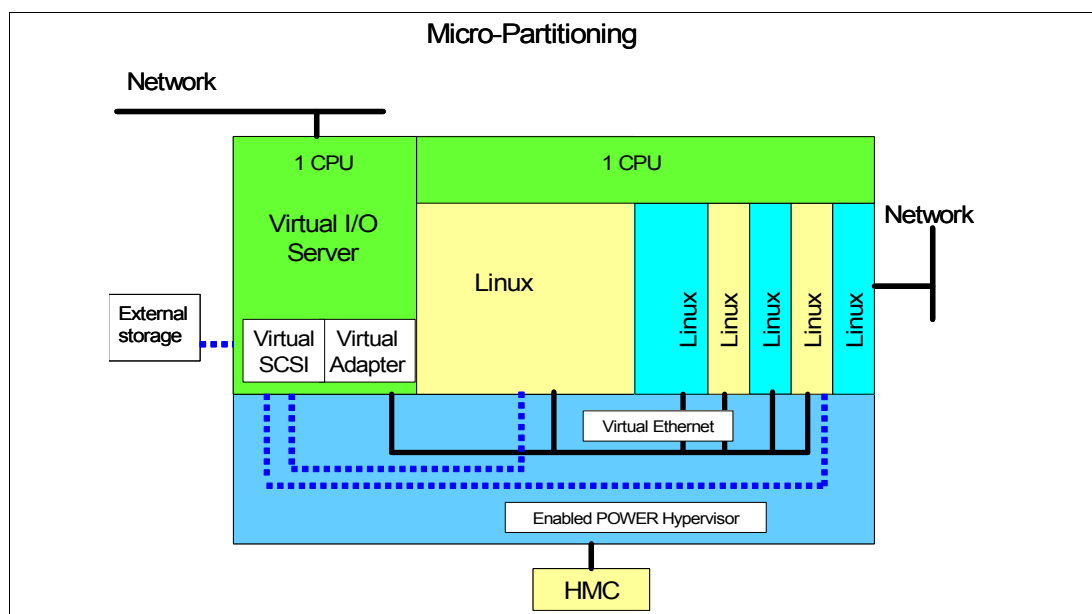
Micro-Partitioning

Network

1 CPU

Virtual I/O Server

1 CPU

Network

Linux

External storage

Virtual SCSI

Virtual Adapter

Linux

Linux

Linux

Linux

Linux

Virtual Ethernet

Enabled POWER Hypervisor

HMC